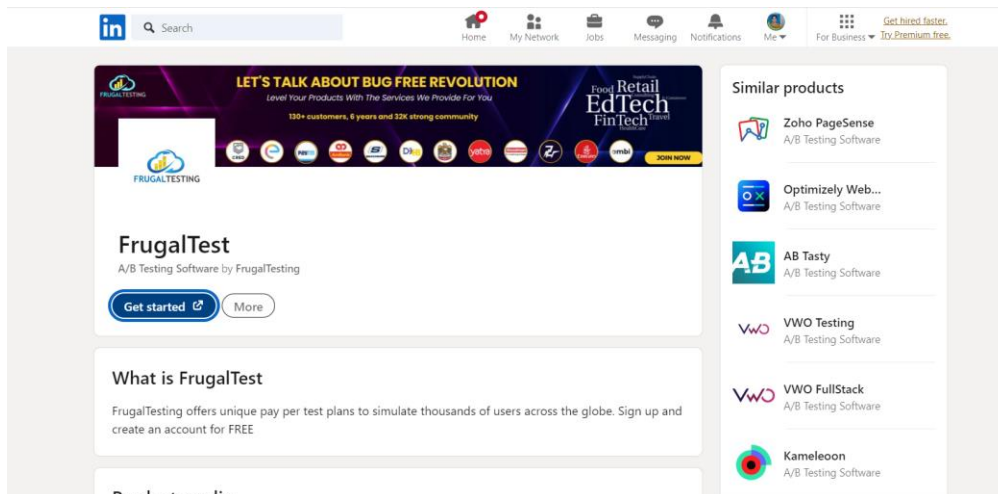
in Search

Home My Network Jobs Messaging Notifications Me For Business Get hired faster. Try Premium free.

FRUGALTESTING
LET'S TALK ABOUT BUG FREE REVOLUTION
Level Your Products With The Services We Provide For You
130+ customers, 6 years and 32K strong community
Food Retail EdTech FinTech Travel
JOIN NOW

FRUGALTESTING

FrugalTest
A/B Testing Software by FrugalTesting

Get started More

What is FrugalTest
FrugalTesting offers unique pay per test plans to simulate thousands of users across the globe. Sign up and create an account for FREE

Similar products

Zoho PageSense
A/B Testing Software

Optimizely Web...
A/B Testing Software

AB Tasty
A/B Testing Software

VWO Testing
A/B Testing Software

VWO FullStack
A/B Testing Software

Kameleoon
A/B Testing Software